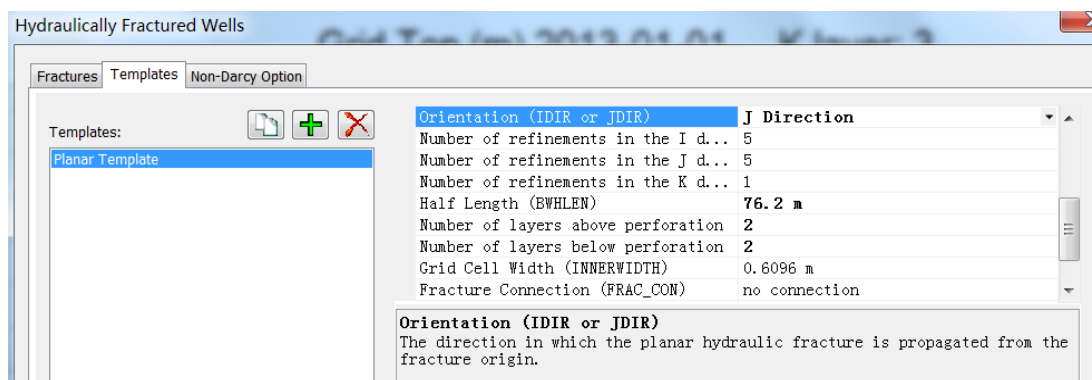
Hydraulically Fractured Wells

Fractures | Templates | Non-Darcy Option

Templates:

Planar Template

| | |
|---|---|
| Orientation (IDIR or JDIR) | J Direction |
| Number of refinements in the I d... | 5 |
| Number of refinements in the J d... | 5 |
| Number of refinements in the K d... | 1 |
| Half Length (BWHLEN) | 76.2 m |
| Number of layers above perforation | 2 |
| Number of layers below perforation | 2 |
| Grid Cell Width (INNERWIDTH) | 0.6096 m |
| Fracture Connection (FRAC_CON) | no connection |

Orientation (IDIR or JDIR)
The direction in which the planar hydraulic fracture is propagated from the fracture origin.